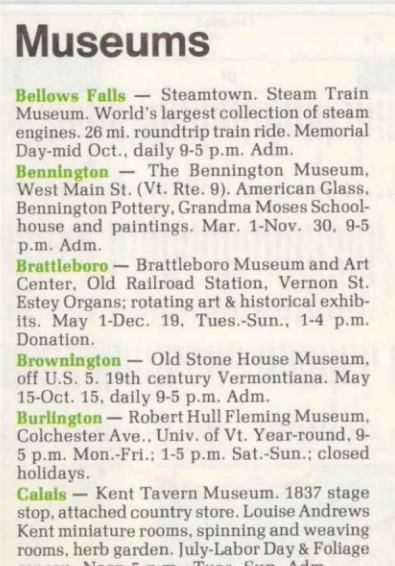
Museums

Bellows Falls — Steamtown. Steam Train Museum. World's largest collection of steam engines. 26 mi. roundtrip train ride. Memorial Day-mid Oct., daily 9-5 p.m. Adm.

Bennington — The Bennington Museum, West Main St. (Vt. Rte. 9). American Glass, Bennington Pottery, Grandma Moses Schoolhouse and paintings. Mar. 1-Nov. 30, 9-5 p.m. Adm.

Brattleboro — Brattleboro Museum and Art Center, Old Railroad Station, Vernon St. Estey Organs; rotating art & historical exhibits. May 1-Dec. 19, Tues.-Sun., 1-4 p.m. Donation.

Brownington — Old Stone House Museum, off U.S. 5. 19th century Vermontiana. May 15-Oct. 15, daily 9-5 p.m. Adm.

Burlington — Robert Hull Fleming Museum, Colchester Ave., Univ. of Vt. Year-round, 9-5 p.m. Mon.-Fri.; 1-5 p.m. Sat.-Sun.; closed holidays.

Calais — Kent Tavern Museum. 1837 stage stop, attached country store. Louise Andrews Kent miniature rooms, spinning and weaving rooms, herb garden. July-Labor Day & Foliage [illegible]